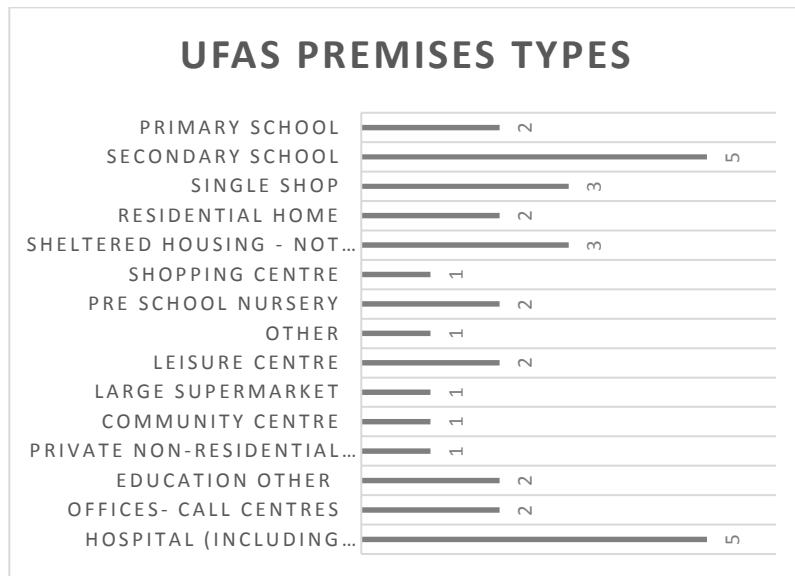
UFAS PREMISES TYPES

PRIMARY SCHOOL 2
SECONDARY SCHOOL 5
SINGLE SHOP 3
RESIDENTIAL HOME 2
SHELTERED HOUSING - NOT… 3
SHOPPING CENTRE 1
PRE SCHOOL NURSERY 2
OTHER 1
LEISURE CENTRE 2
LARGE SUPERMARKET 1
COMMUNITY CENTRE 1
PRIVATE NON-RESIDENTIAL… 1
EDUCATION OTHER 2
OFFICES- CALL CENTRES 2
HOSPITAL (INCLUDING… 5